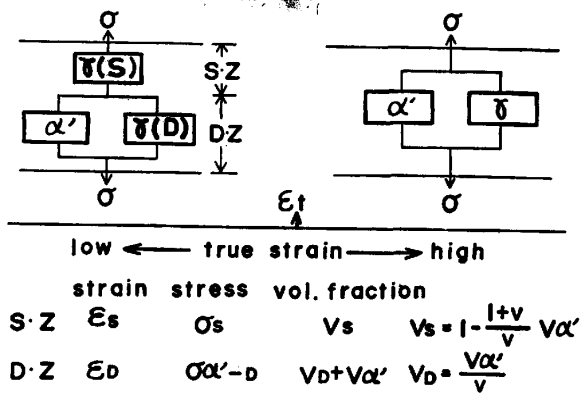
$\sigma$

$\gamma(S)$

S·Z

$\alpha'$

$\gamma(D)$

D·Z

$\sigma$

$\sigma$

$\alpha'$

$\gamma$

$\sigma$

$\varepsilon_t$

low ← true strain → high

strain stress vol. fraction

S·Z $\varepsilon_S$ $\sigma_S$ $V_S$ $V_S = 1 - \frac{1+v}{v} V\alpha'$

D·Z $\varepsilon_D$ $\sigma\alpha'\text{-}D$ $V_D + V\alpha'$ $V_D = \frac{V\alpha'}{v}$